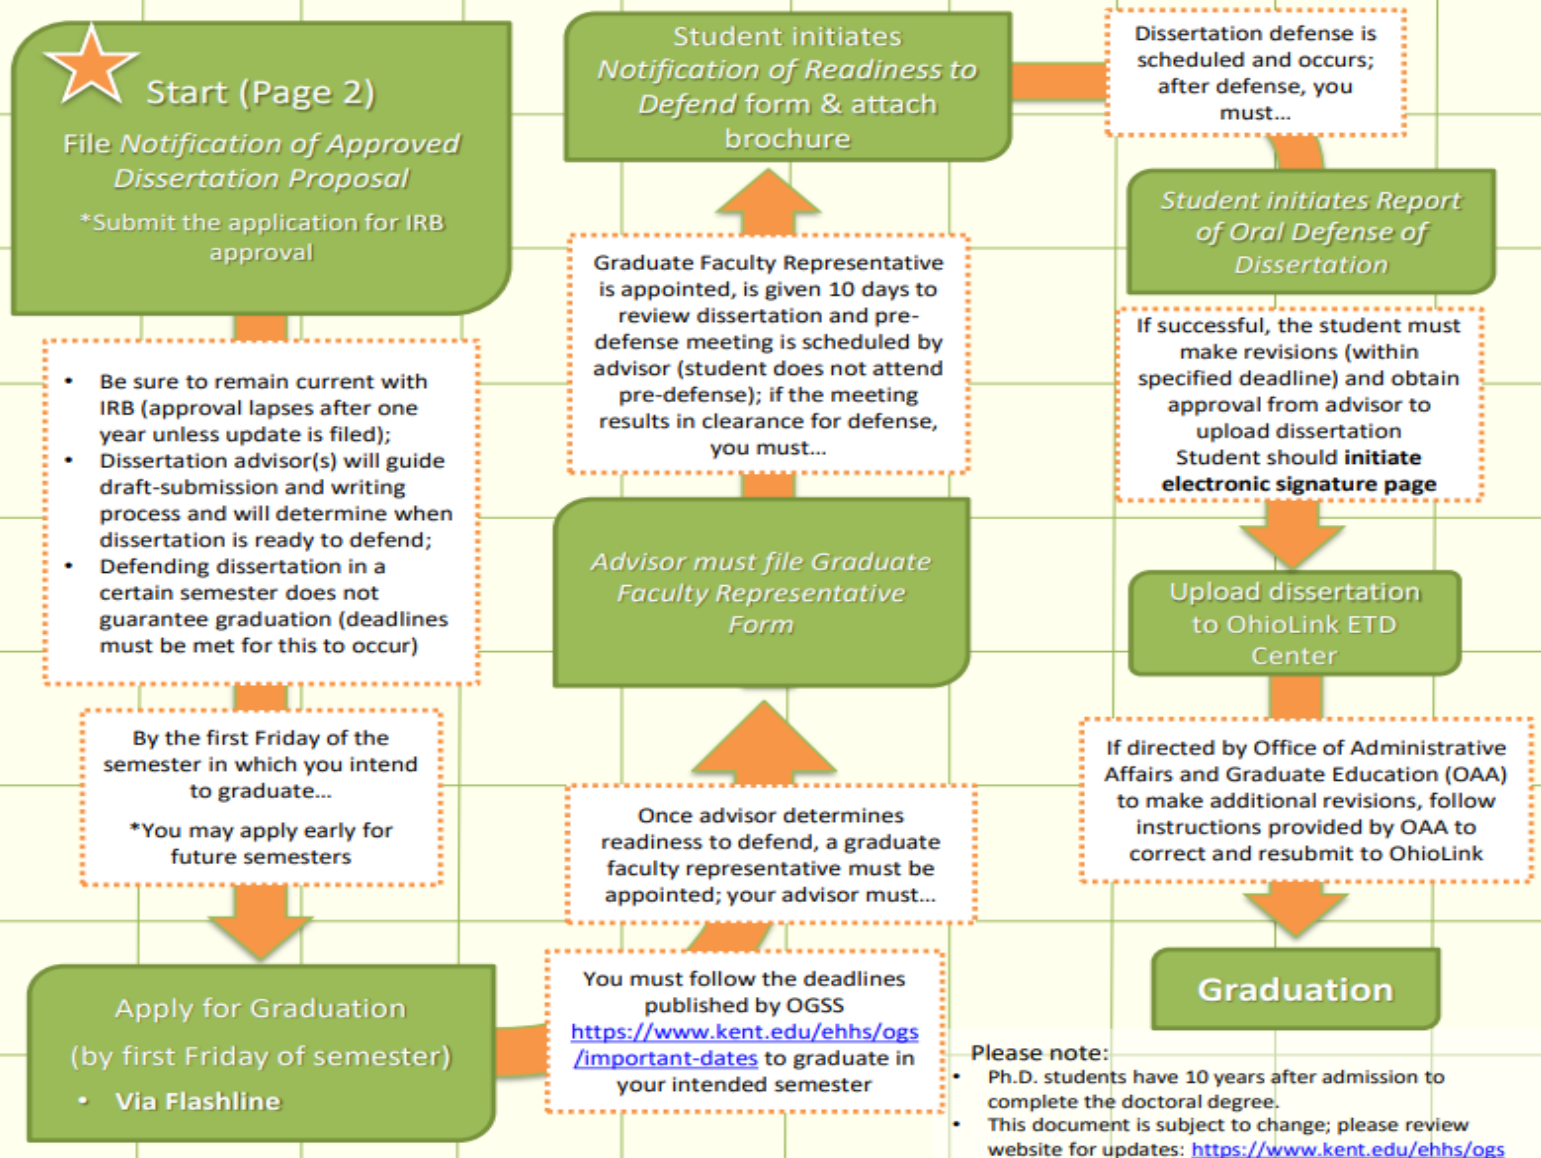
Start (Page 2)

File *Notification of Approved Dissertation Proposal*

*Submit the application for IRB approval

- Be sure to remain current with IRB (approval lapses after one year unless update is filed);
- Dissertation advisor(s) will guide draft-submission and writing process and will determine when dissertation is ready to defend;
- Defending dissertation in a certain semester does not guarantee graduation (deadlines must be met for this to occur)

By the first Friday of the semester in which you intend to graduate...

*You may apply early for future semesters

Apply for Graduation

(by first Friday of semester)

- Via Flashline

You must follow the deadlines published by OGSS https://www.kent.edu/ehhs/ogs/important-dates to graduate in your intended semester

Once advisor determines readiness to defend, a graduate faculty representative must be appointed; your advisor must...

*Advisor must file Graduate Faculty Representative Form*

Graduate Faculty Representative is appointed, is given 10 days to review dissertation and pre-defense meeting is scheduled by advisor (student does not attend pre-defense); if the meeting results in clearance for defense, you must...

Student initiates *Notification of Readiness to Defend* form & attach brochure

Dissertation defense is scheduled and occurs; after defense, you must...

*Student initiates Report of Oral Defense of Dissertation*

If successful, the student must make revisions (within specified deadline) and obtain approval from advisor to upload dissertation Student should **initiate electronic signature page**

Upload dissertation to OhioLink ETD Center

If directed by Office of Administrative Affairs and Graduate Education (OAA) to make additional revisions, follow instructions provided by OAA to correct and resubmit to OhioLink

Graduation

Please note:
- Ph.D. students have 10 years after admission to complete the doctoral degree.
- This document is subject to change; please review website for updates: https://www.kent.edu/ehhs/ogs